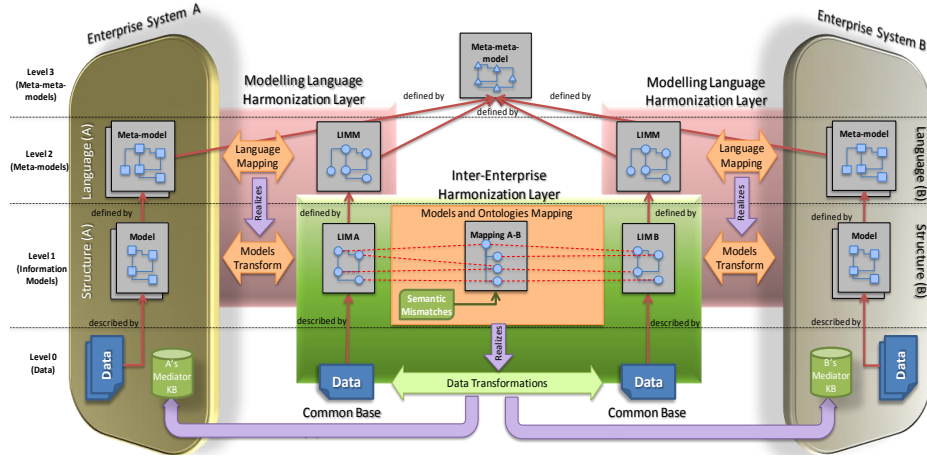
Enterprise System A

Enterprise System B

Level 3 (Meta-meta-models)

Level 2 (Meta-models)

Level 1 (Information Models)

Level 0 (Data)

Meta-meta-model

Modelling Language Harmonization Layer

Modelling Language Harmonization Layer

defined by

defined by

Language (A)

Meta-model

Language Mapping

LIMM

LIMM

Language Mapping

Meta-model

Language (B)

Realizes

Realizes

Inter-Enterprise Harmonization Layer

defined by

defined by

Models and Ontologies Mapping

defined by

defined by

Structure (A)

Model

Models Transform

LIMA

Mapping A-B

LIMB

Models Transform

Model

Structure (B)

Semantic Mismatches

described by

described by

described by

described by

Realizes

Data

A's Mediator KB

Data

Data Transformations

Data

B's Mediator KB

Data

Common Base

Common Base